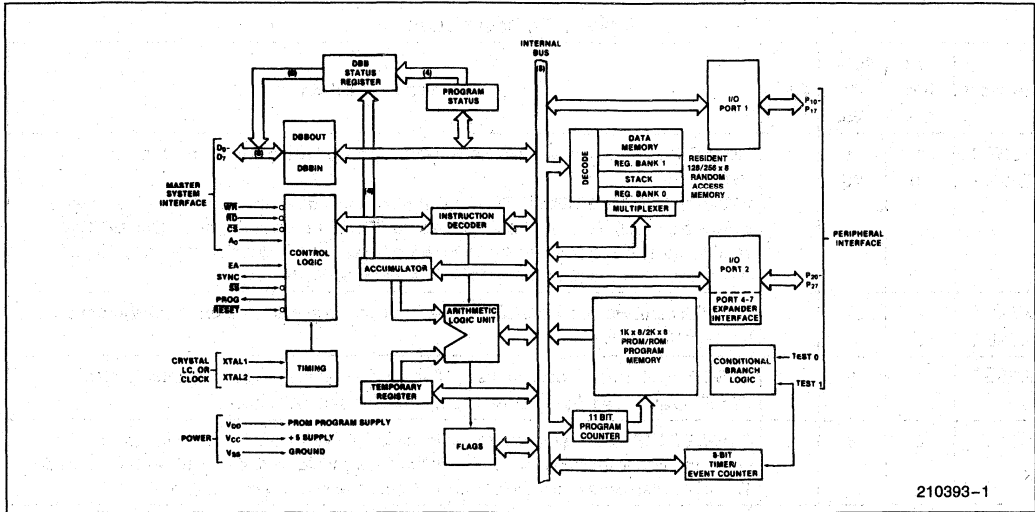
INTERNAL BUS

(8)

DBB STATUS REGISTER

(4)

PROGRAM STATUS

(8)

I/O PORT 1

$P_{10}$-$P_{17}$

$D_0$-$D_7$

(8)

DBBOUT

DBBIN

DECODE

DATA MEMORY

REG. BANK 1

STACK

REG. BANK 0

MULTIPLEXER

RESIDENT 128/256 x 8 RANDOM ACCESS MEMORY

MASTER SYSTEM INTERFACE

$\overline{WR}$

$\overline{RD}$

$\overline{CS}$

$A_0$

(8)

CONTROL LOGIC

INSTRUCTION DECODER

PERIPHERAL INTERFACE

EA

SYNC

$\overline{SS}$

PROG

$\overline{RESET}$

ACCUMULATOR

I/O PORT 2

$P_{20}$-$P_{27}$

PORT 4-7 EXPANDER INTERFACE

ARITHMETIC LOGIC UNIT

1K x 8/2K x 8 PROM/ROM PROGRAM MEMORY

CRYSTAL LC, OR CLOCK

XTAL1

XTAL2

TIMING

CONDITIONAL BRANCH LOGIC

TEST 0

TEST 1

TEMPORARY REGISTER

POWER

$V_{DD}$ PROM PROGRAM SUPPLY

$V_{CC}$ + 5 SUPPLY

$V_{SS}$ GROUND

FLAGS

11 BIT PROGRAM COUNTER

8-BIT TIMER/ EVENT COUNTER

210393-1